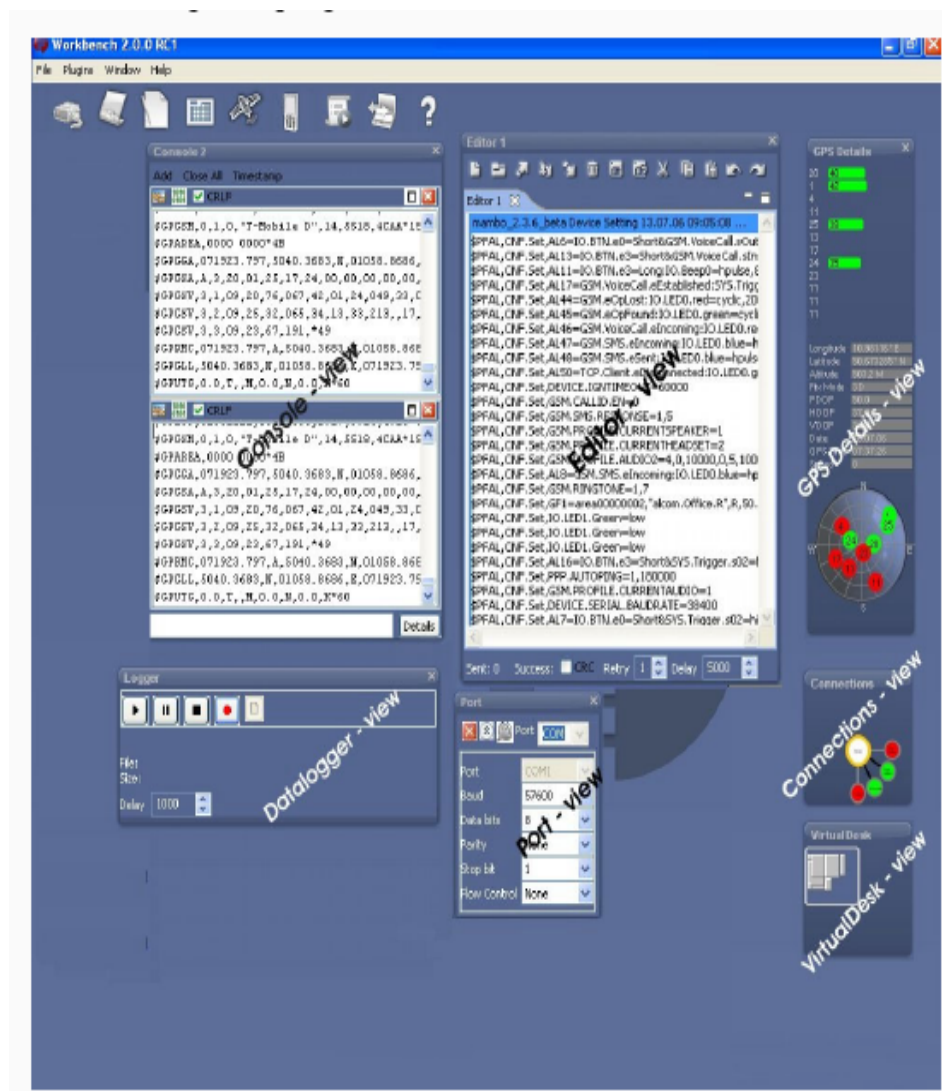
Workbench 2.0.0 RC1

File Plugins Window Help

Console 2

Add Close All Timestamp

CRLF

$GPGSN,0,1,0,"T-Mobile D",14,5518,4CAA*1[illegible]
$GPAREA,0000 0000*4B
$GPGGA,071923.797,5040.3683,N,01058.8686,
$GPGSA,A,3,20,01,25,17,24,00,00,00,00,00,
$GPGSV,3,1,09,20,76,067,42,01,24,049,33,0
$GPGSV,3,2,09,25,32,065,34,13,33,213,,17,
$GPGSV,3,3,09,23,67,191,*49
$GPRMC,071923.797,A,5040.3683,N,01058.868
$GPGLL,5040.3683,N,01058.8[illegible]E,071923.75
$GPVTG,0.0,T,,M,0.0,N,0.0,K*60

CRLF

$GPGSN,0,1,0,"T-Mobile D",14,5518,4CAA*1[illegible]
$GPAREA,0000 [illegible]*4B
$GPGGA,071923.797,5040.3683,N,01058.8686,
$GPGSA,A,3,20,01,25,17,24,00,00,00,00,00,
$GPGSV,3,1,09,20,76,067,42,01,24,049,33,0
$GPGSV,3,2,09,25,32,065,34,13,33,213,,17,
$GPGSV,3,3,09,23,67,191,*49
$GPRMC,071923.797,A,5040.3683,N,01058.868
$GPGLL,5040.3683,N,01058.8686,E,071923.75
$GPVTG,0.0,T,,M,0.0,N,0.0,K*60

Details

Console - view

Editor 1

Editor 1

mambo_2.3.6_beta Device Setting 13.07.06 09:05:08
$PFAL,CNF.Set,AL6=IO.BTN.e0=Short&GSM.VoiceCall.eOut
$PFAL,CNF.Set,AL13=IO.BTN.e5=Short&GSM.VoiceCall.str
$PFAL,CNF.Set,AL11=IO.BTN.e3=Long:IO.Beep0=hpulse,
$PFAL,CNF.Set,AL17=GSM.VoiceCall.eEstablished:SYS.Trig
$PFAL,CNF.Set,AL44=GSM.eOpLost:IO.LED0.red=cyclic,20
$PFAL,CNF.Set,AL45=GSM.eOpFound:IO.LED0.green=cycl
$PFAL,CNF.Set,AL46=GSM.VoiceCall.eIncoming:IO.LED0.re
$PFAL,CNF.Set,AL47=GSM.SMS.eIncoming:IO.LED0.blue=h
$PFAL,CNF.Set,AL48=GSM.SMS.eSent:IO.LED0.blue=hpuls
$PFAL,CNF.Set,AL50=TCP.Client.eConnected:IO.LED0.g
$PFAL,CNF.Set,DEVICE.IGNTIMEOUT=60000
$PFAL,CNF.Set,GSM.CALLID.EN=0
$PFAL,CNF.Set,GSM.SMS.RESPONSE=1,5
$PFAL,CNF.Set,GSM.PROFILE.CURRENTSPEAKER=1
$PFAL,CNF.Set,GSM.PROFILE.CURRENTHEADSET=2
$PFAL,CNF.Set,GSM.PROFILE.AUDIO2=4,0,10000,0,5,100
$PFAL,CNF.Set,AL8=GSM.SMS.eIncoming:IO.LED0.blue=hp
$PFAL,CNF.Set,GSM.RINGTONE=1,7
$PFAL,CNF.Set,GF1=area00000002,"alcom.Office.R",R,50.
$PFAL,CNF.Set,IO.LED1.Green=low
$PFAL,CNF.Set,IO.LED1.Green=low
$PFAL,CNF.Set,IO.LED1.Green=low
$PFAL,CNF.Set,AL16=IO.BTN.e3=Short&SYS.Trigger.s02=
$PFAL,CNF.Set,PPP.AUTOPING=1,180000
$PFAL,CNF.Set,GSM.PROFILE.CURRENTAUDIO=1
$PFAL,CNF.Set,DEVICE.SERIAL.BAUDRATE=38400
$PFAL,CNF.Set,AL7=IO.BTN.e0=Short&SYS.Trigger.s02=

Editor - view

Sent: 0 Success: CRC Retry 1 Delay 5000

GPS Details

Longitude
Latitude
Altitude
Fix Mode
PDOP
HDOP
VDOP
Date
GPS

GPS Details - view

Logger

File:
Size:
Delay 1000

Datalogger - view

Port

Port COM

Port COM1
Baud 57600
Data bits 8
Parity None
Stop bit 1
Flow Control None

Port - view

Connections

Connections - view

Virtual Desk

VirtualDesk - view